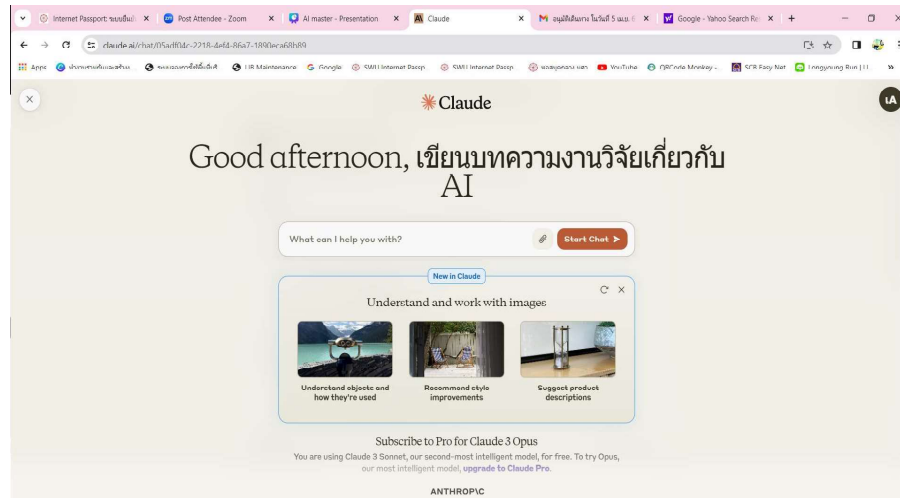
Internet Passport: ระบบยืนยั × | Post Attendee - Zoom × | AI master - Presentation × | Claude × | อนุมัติเดินทาง ในวันที่ 5 เม.ย. × | Google - Yahoo Search Re × | +

claude.ai/chat/05adf04c-2218-4ef4-86a7-1890eca68b89

Apps | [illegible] | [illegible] | LIB Maintenance | Google | SWU Internet Passp... | SWU Internet Passp... | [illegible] | YouTube | QRCode Monkey - ... | SCB Easy Net | Longyoung Run | L... | »

×

Claude

LA

Good afternoon, เขียนบทความงานวิจัยเกี่ยวกับ AI

What can I help you with?

Start Chat >

New in Claude

Understand and work with images

Understand objects and how they're used

Recommend style improvements

Suggest product descriptions

Subscribe to Pro for Claude 3 Opus

You are using Claude 3 Sonnet, our second-most intelligent model, for free. To try Opus, our most intelligent model, upgrade to Claude Pro.

ANTHROP\C